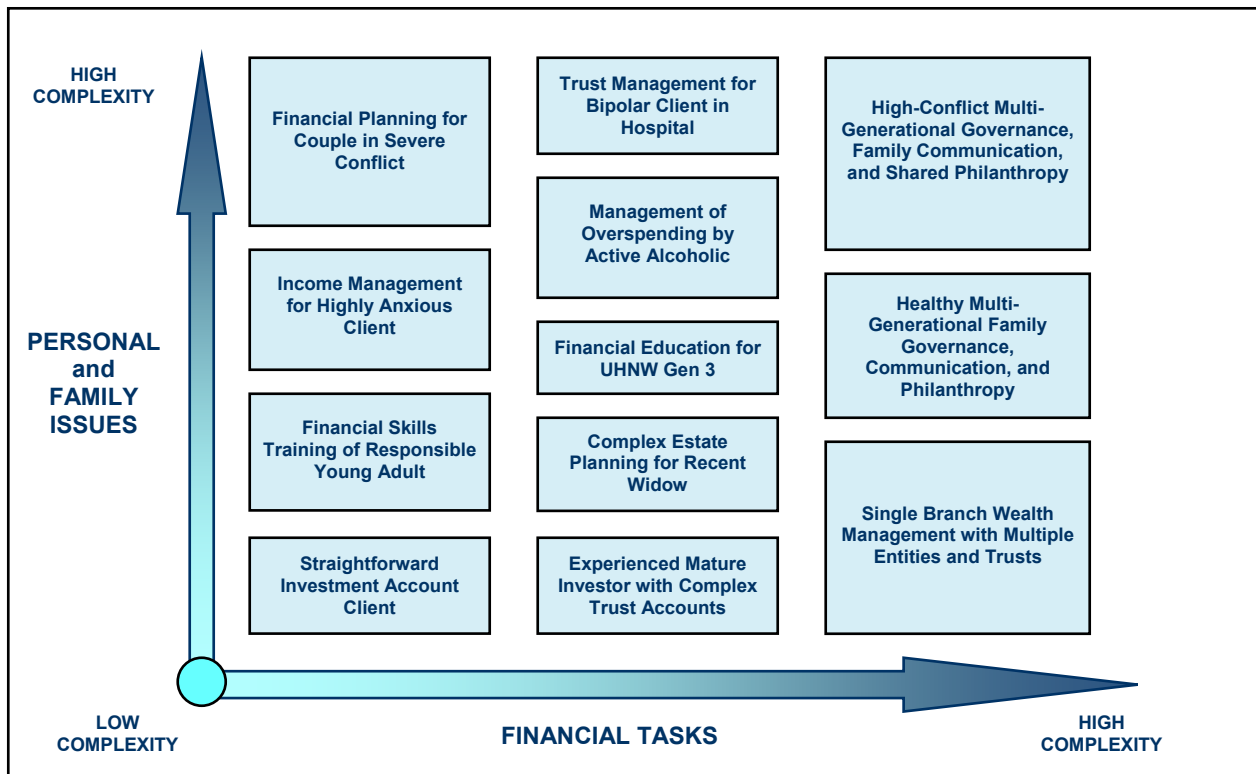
HIGH COMPLEXITY

PERSONAL and FAMILY ISSUES

Financial Planning for Couple in Severe Conflict

Income Management for Highly Anxious Client

Financial Skills Training of Responsible Young Adult

Straightforward Investment Account Client

Trust Management for Bipolar Client in Hospital

Management of Overspending by Active Alcoholic

Financial Education for UHNW Gen 3

Complex Estate Planning for Recent Widow

Experienced Mature Investor with Complex Trust Accounts

High-Conflict Multi-Generational Governance, Family Communication, and Shared Philanthropy

Healthy Multi-Generational Family Governance, Communication, and Philanthropy

Single Branch Wealth Management with Multiple Entities and Trusts

LOW COMPLEXITY

FINANCIAL TASKS

HIGH COMPLEXITY